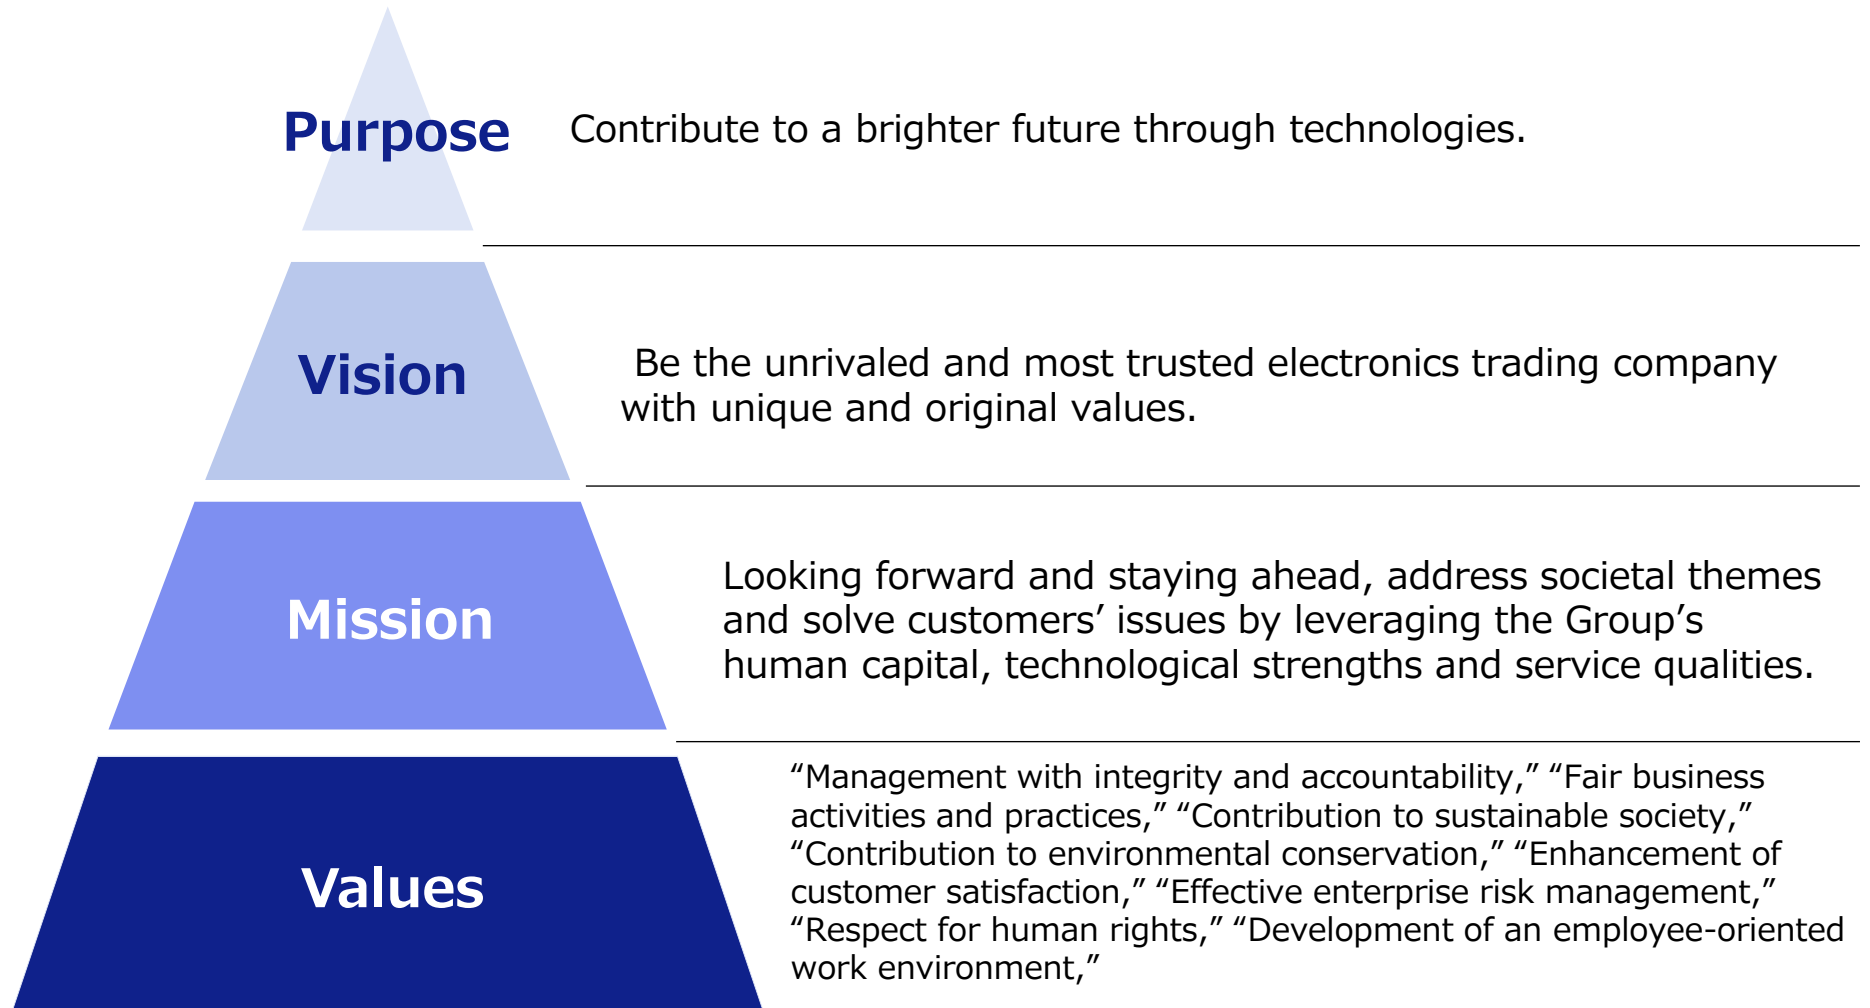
Purpose

Contribute to a brighter future through technologies.

Vision

Be the unrivaled and most trusted electronics trading company with unique and original values.

Mission

Looking forward and staying ahead, address societal themes and solve customers’ issues by leveraging the Group’s human capital, technological strengths and service qualities.

Values

“Management with integrity and accountability,” “Fair business activities and practices,” “Contribution to sustainable society,” “Contribution to environmental conservation,” “Enhancement of customer satisfaction,” “Effective enterprise risk management,” “Respect for human rights,” “Development of an employee-oriented work environment,”